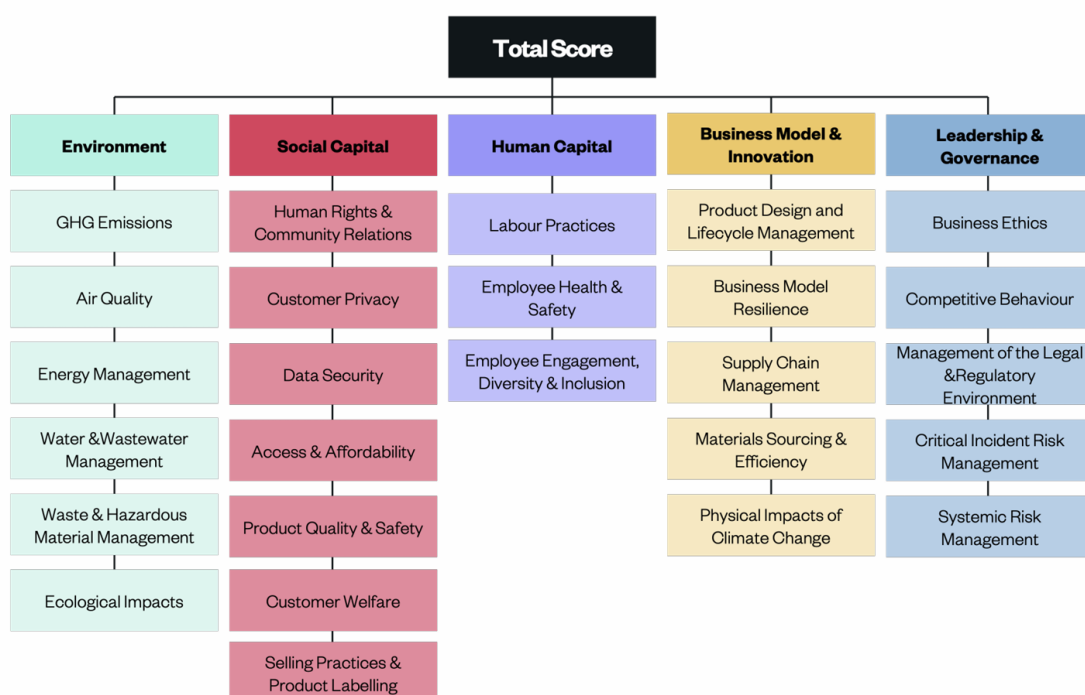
Total Score

Environment

GHG Emissions

Air Quality

Energy Management

Water &Wastewater Management

Waste & Hazardous Material Management

Ecological Impacts

Social Capital

Human Rights & Community Relations

Customer Privacy

Data Security

Access & Affordability

Product Quality & Safety

Customer Welfare

Selling Practices & Product Labelling

Human Capital

Labour Practices

Employee Health & Safety

Employee Engagement, Diversity & Inclusion

Business Model & Innovation

Product Design and Lifecycle Management

Business Model Resilience

Supply Chain Management

Materials Sourcing & Efficiency

Physical Impacts of Climate Change

Leadership & Governance

Business Ethics

Competitive Behaviour

Management of the Legal &Regulatory Environment

Critical Incident Risk Management

Systemic Risk Management